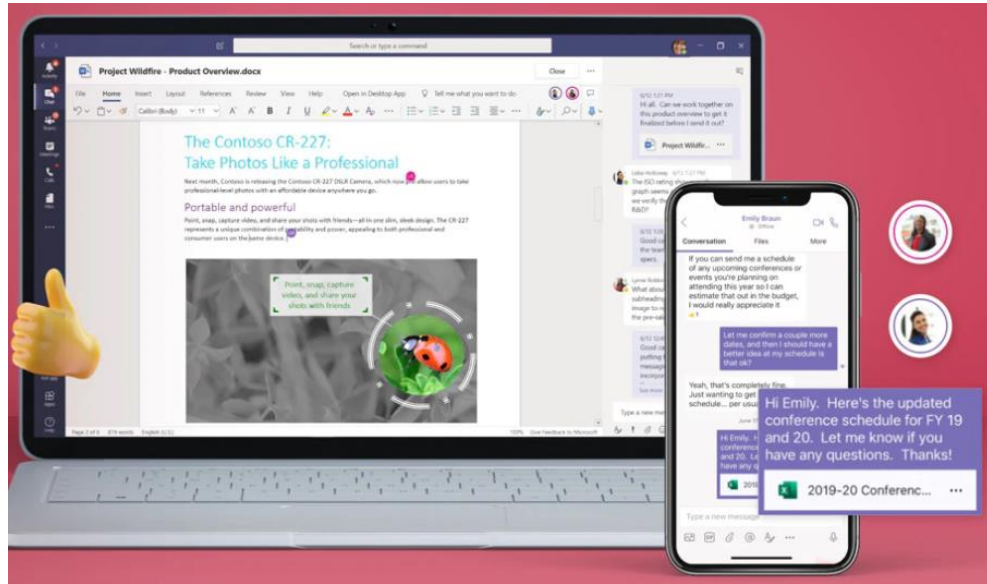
Search or type a command

Project Wildfire - Product Overview.docx

Close

File Home Insert Layout References Review View Help Open in Desktop App Tell me what you want to do

Calibri (Body) 11

The Contoso CR-227: Take Photos Like a Professional

Next month, Contoso is releasing the Contoso CR-227 DSLR Camera, which now will allow users to take professional-level photos with an affordable device anywhere you go.

Portable and powerful

Point, snap, capture video, and share your shots with friends—all in one slim, sleek design. The CR-227 represents a unique combination of portability and power, appealing to both professional and consumer users on the same device.

Point, snap, capture video, and share your shots with friends

Page 2 of 5 English (U.S.)

Activity Chat Teams Meetings Calls Files

Hi all. Can we work together on this product overview to get it finalized before I send it out?

Project Wildfir...

Emily Braun

Conversation Files More

If you can send me a schedule of any upcoming conferences or events you're planning on attending this year so I can estimate that out in the budget, I would really appreciate it

Let me confirm a couple more dates, and then I should have a better idea at my schedule is that ok?

Yeah, that's completely fine. Just wanting to get schedule... per usua

Hi Emily. Here's the updated conference schedule for FY 19 and 20. Let me know if you have any questions. Thanks!

2019-20 Conferenc... ···

Type a new message